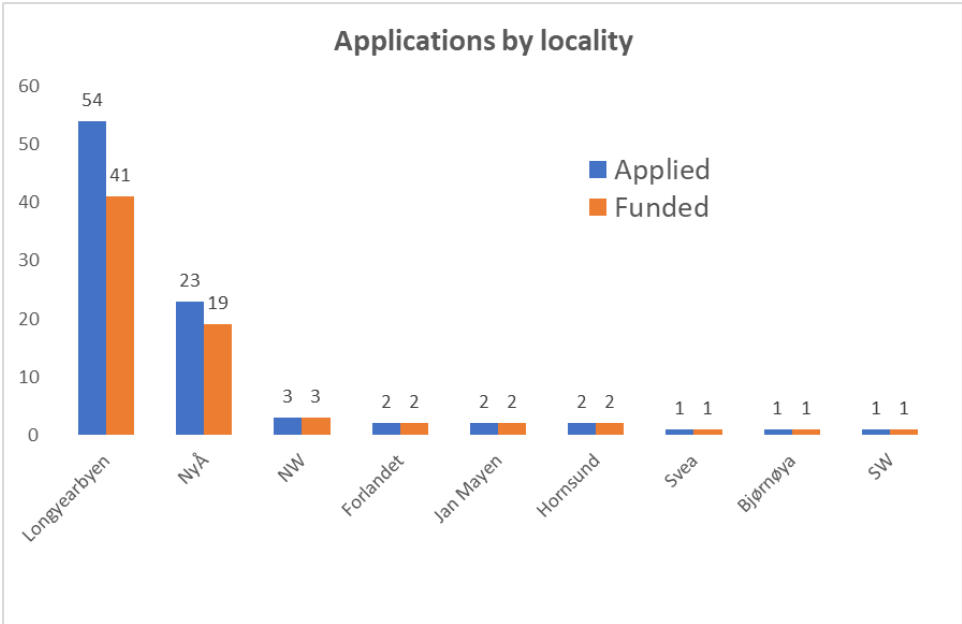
Applications by locality

60
50
40
30
20
10
0

| | Applied | Funded |
|---|---|---|
| Longyearbyen | 54 | 41 |
| NyÅ | 23 | 19 |
| NW | 3 | 3 |
| Forlandet | 2 | 2 |
| Jan Mayen | 2 | 2 |
| Hornsund | 2 | 2 |
| Svea | 1 | 1 |
| Bjørnøya | 1 | 1 |
| SW | 1 | 1 |